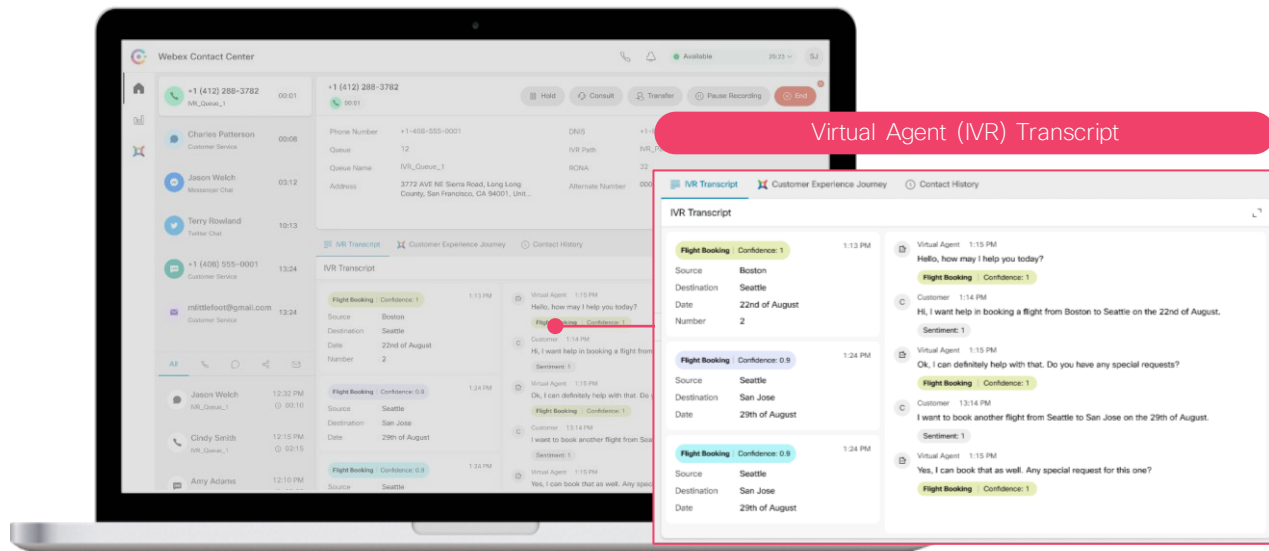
Webex Contact Center

Available 29:23 SJ

+1 (412) 288-3782 IVR_Queue_1 00:01

Charles Patterson Customer Service 00:08

Jason Welch Messenger Chat 03:12

Terry Rowland Twitter Chat 10:13

+1 (408) 555-0001 Customer Service 13:24

mlittlefoot@gmail.com Customer Service 13:24

All

Jason Welch IVR_Queue_1 12:32 PM 00:10

Cindy Smith IVR_Queue_1 12:15 PM 02:15

Amy Adams 12:08 PM

+1 (412) 288-3782 00:01

Hold Consult Transfer Pause Recording End

Phone Number +1-408-555-0001
Queue 22
Queue Name IVR_Queue_1
Address 3772 AVE NE Sierra Road, Long Long County, San Francisco, CA 94001, Unit,...

DNIS
IVR Path
RONA 22
Alternate Number

Virtual Agent (IVR) Transcript

IVR Transcript Customer Experience Journey Contact History

IVR Transcript

Flight Booking | Confidence: 1 1:13 PM
Source Boston
Destination Seattle
Date 22nd of August
Number 2

Flight Booking | Confidence: 0.9 1:24 PM
Source Seattle
Destination San Jose
Date 29th of August

Flight Booking | Confidence: 0.9 1:24 PM
Source Seattle
Destination San Jose
Date 29th of August

Virtual Agent 1:15 PM
Hello, how may I help you today?
Flight Booking | Confidence: 1

Customer 1:14 PM
Hi, I want help in booking a flight from Boston to Seattle on the 22nd of August.
Sentiment: 1

Virtual Agent 1:15 PM
Ok, I can definitely help with that. Do you have any special requests?
Flight Booking | Confidence: 1

Customer 13:14 PM
I want to book another flight from Seattle to San Jose on the 29th of August.
Sentiment: 1

Virtual Agent 1:15 PM
Yes, I can book that as well. Any special request for this one?
Flight Booking | Confidence: 1